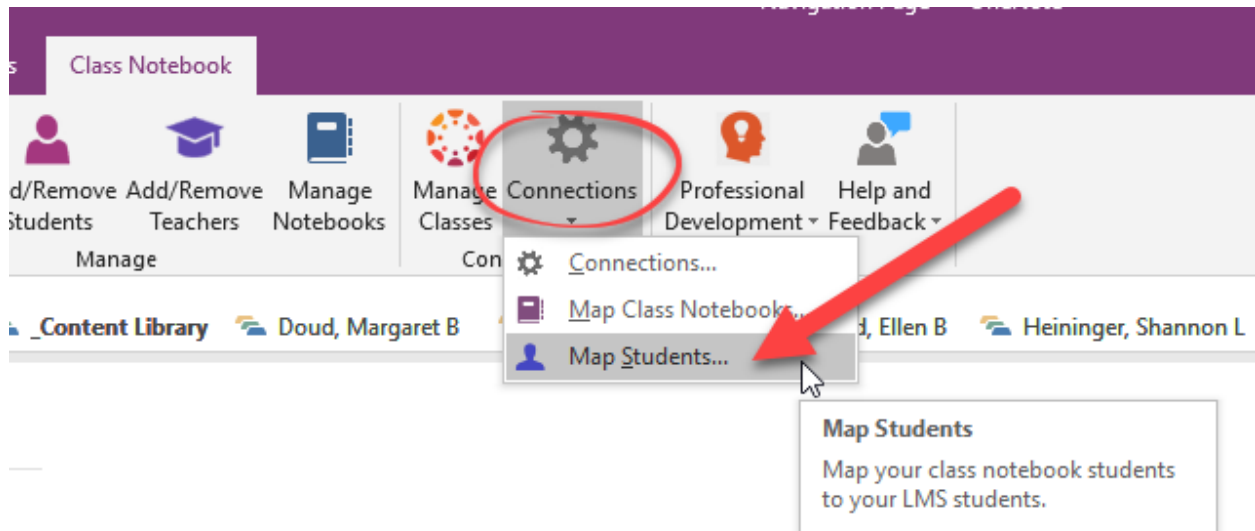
s Class Notebook

d/Remove Students
Add/Remove Teachers
Manage Notebooks
Manage

Manage Classes
Connections
Con

Professional Development
Help and Feedback

Connections...
Map Class Notebooks...
Map Students...

_Content Library
Doud, Margaret B
d, Ellen B
Heininger, Shannon L

Map Students
Map your class notebook students to your LMS students.